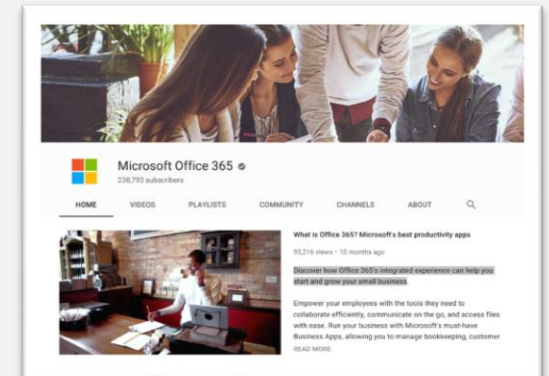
Microsoft Office 365
238,793 subscribers

HOME VIDEOS PLAYLISTS COMMUNITY CHANNELS ABOUT

What is Office 365? Microsoft's best productivity apps

95,216 views • 10 months ago

Discover how Office 365's integrated experience can help you start and grow your small business.

Empower your employees with the tools they need to collaborate efficiently, communicate on the go, and access files with ease. Run your business with Microsoft's must-have Business Apps, allowing you to manage bookkeeping, customer

READ MORE